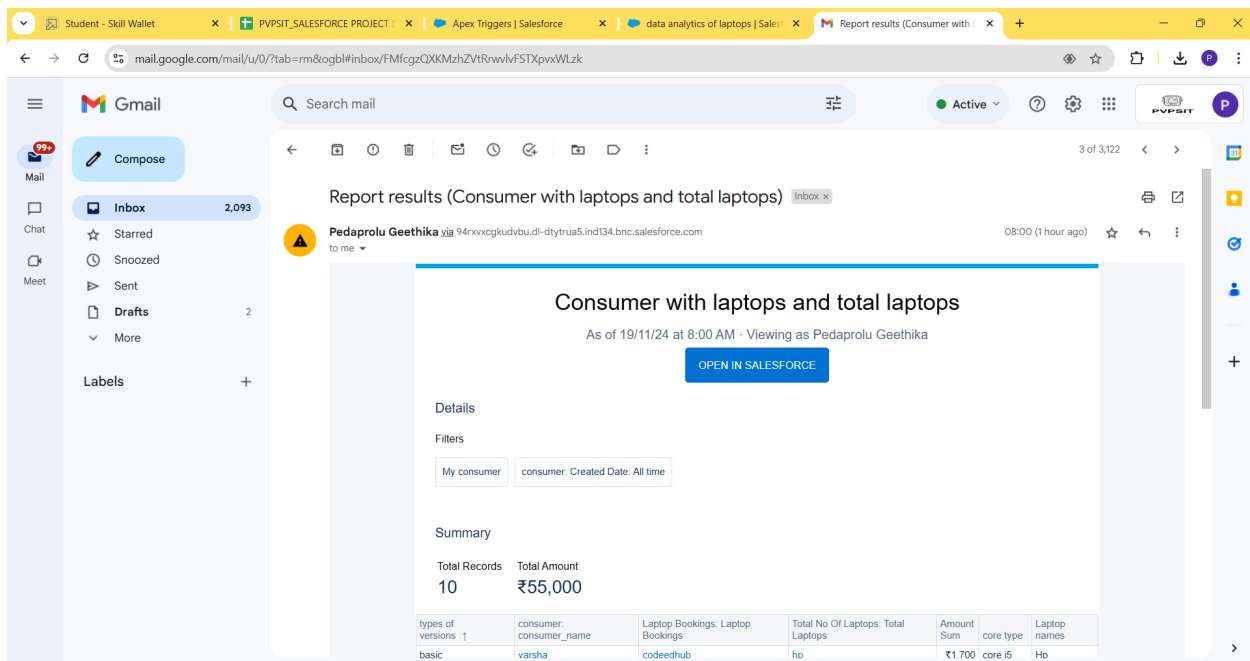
Student - Skill Wallet
PVPSIT_SALESFORCE PROJECT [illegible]
Apex Triggers | Salesforce
data analytics of laptops | Sales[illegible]
Report results (Consumer with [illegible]

mail.google.com/mail/u/0/?tab=rm&ogbl#inbox/FMfcgzQXKMzhZVtRrwvlvFSTXpvxWLzk

Gmail
Search mail
Active
PVPSIT
P

99+
Mail
Chat
Meet

Compose
Inbox 2,093
Starred
Snoozed
Sent
Drafts 2
More

Labels +

3 of 3,122

Report results (Consumer with laptops and total laptops) Inbox ×

Pedaprolu Geethika via 94rxvxcgkudvbu.dl-dtytrua5.ind134.bnc.salesforce.com
to me
08:00 (1 hour ago)

Consumer with laptops and total laptops
As of 19/11/24 at 8:00 AM · Viewing as Pedaprolu Geethika
OPEN IN SALESFORCE

Details
Filters
My consumer
consumer: Created Date: All time

Summary
Total Records
10
Total Amount
₹55,000

| types of versions ↑ | consumer: consumer_name | Laptop Bookings: Laptop Bookings | Total No Of Laptops: Total Laptops | Amount Sum | core type | Laptop names |
|---|---|---|---|---|---|---|
| basic | varsha | codeedhub | hp | ₹1,700 | core i5 | Hp |